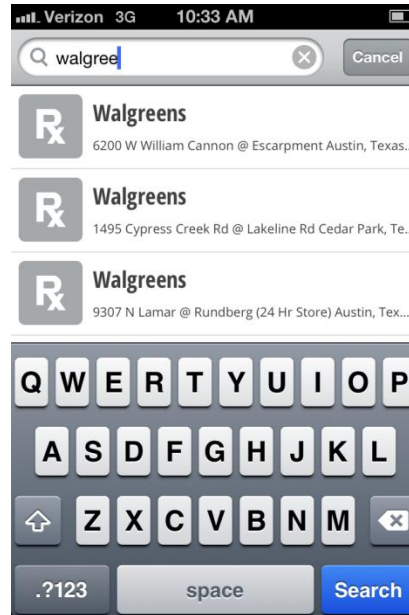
Verizon 3G 10:33 AM

walgree

Cancel

Rx
Walgreens
6200 W William Cannon @ Escarpment Austin, Texas...

Rx
Walgreens
1495 Cypress Creek Rd @ Lakeline Rd Cedar Park, Te...

Rx
Walgreens
9307 N Lamar @ Rundberg (24 Hr Store) Austin, Tex...

Q W E R T Y U I O P
A S D F G H J K L
Z X C V B N M
.?123 space Search